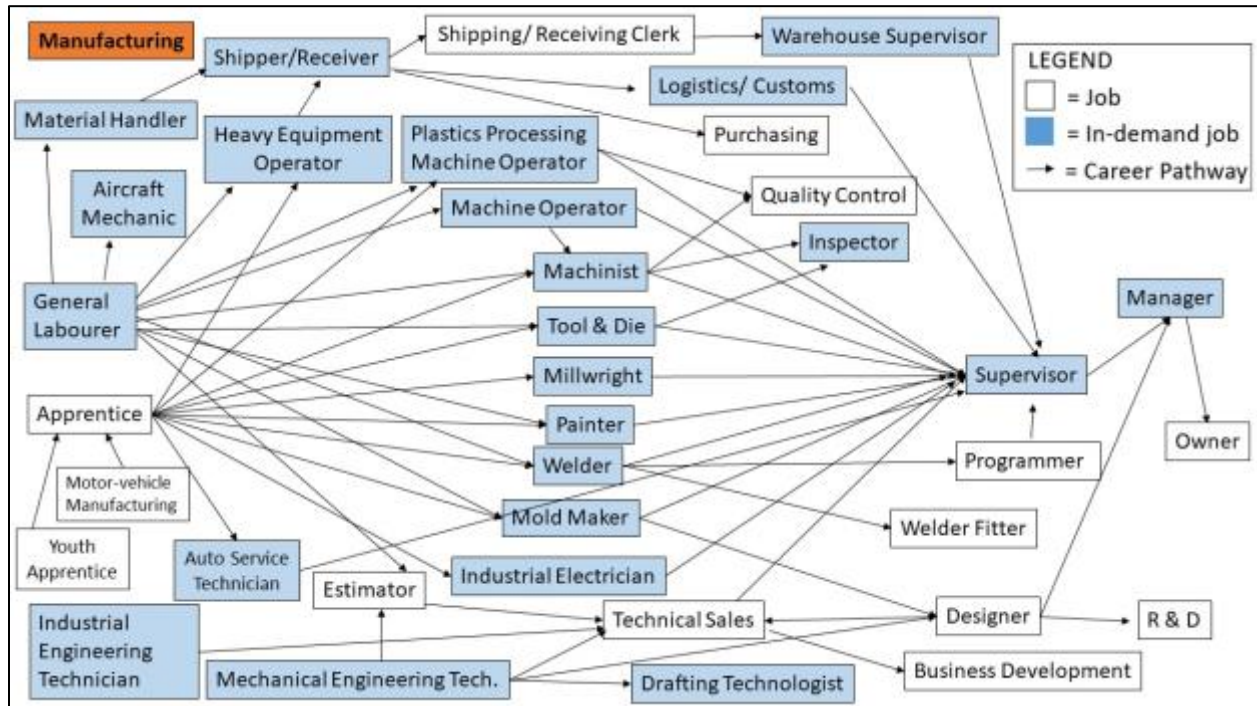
Manufacturing

Shipper/Receiver

Shipping/ Receiving Clerk

Warehouse Supervisor

LEGEND
= Job
= In-demand job
= Career Pathway

Material Handler

Logistics/ Customs

Heavy Equipment Operator

Plastics Processing Machine Operator

Purchasing

Aircraft Mechanic

Quality Control

Machine Operator

Inspector

Machinist

General Labourer

Tool & Die

Manager

Millwright

Supervisor

Apprentice

Painter

Owner

Welder

Programmer

Motor-vehicle Manufacturing

Mold Maker

Welder Fitter

Youth Apprentice

Auto Service Technician

Industrial Electrician

Estimator

Industrial Engineering Technician

Technical Sales

Designer

R & D

Mechanical Engineering Tech.

Drafting Technologist

Business Development